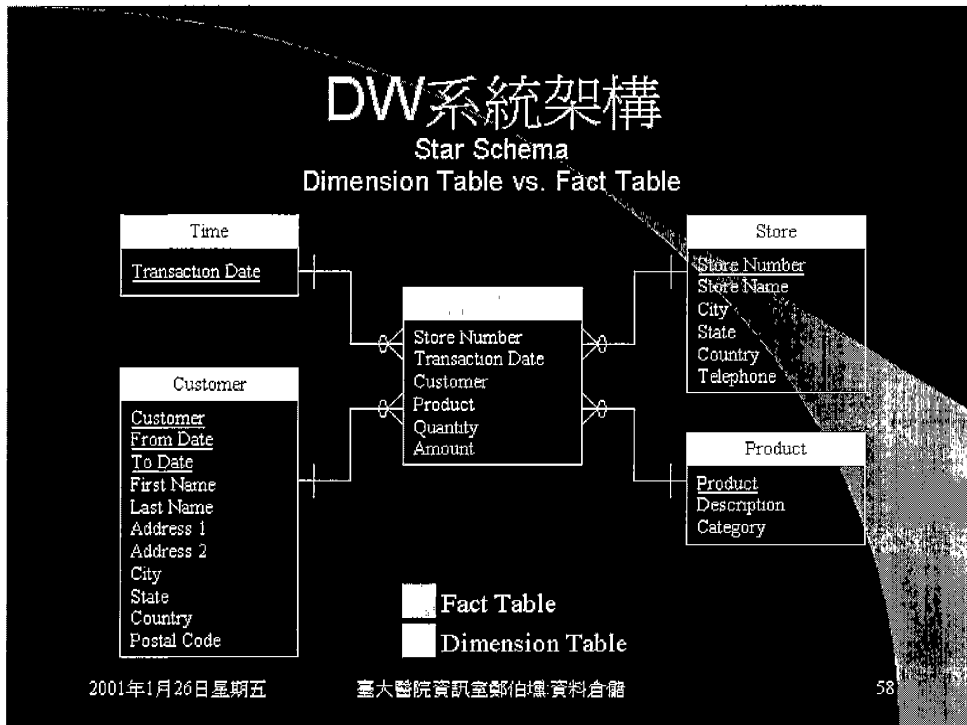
DW系統架構
Star Schema
Dimension Table vs. Fact Table

Time
Transaction Date

Customer
Customer
From Date
To Date
First Name
Last Name
Address 1
Address 2
City
State
Country
Postal Code

Store Number
Transaction Date
Customer
Product
Quantity
Amount

Store
Store Number
Store Name
City
State
Country
Telephone

Product
Product
Description
Category

Fact Table
Dimension Table

2001年1月26日星期五
臺大醫院資訊室鄭伯壎:資料倉儲
58